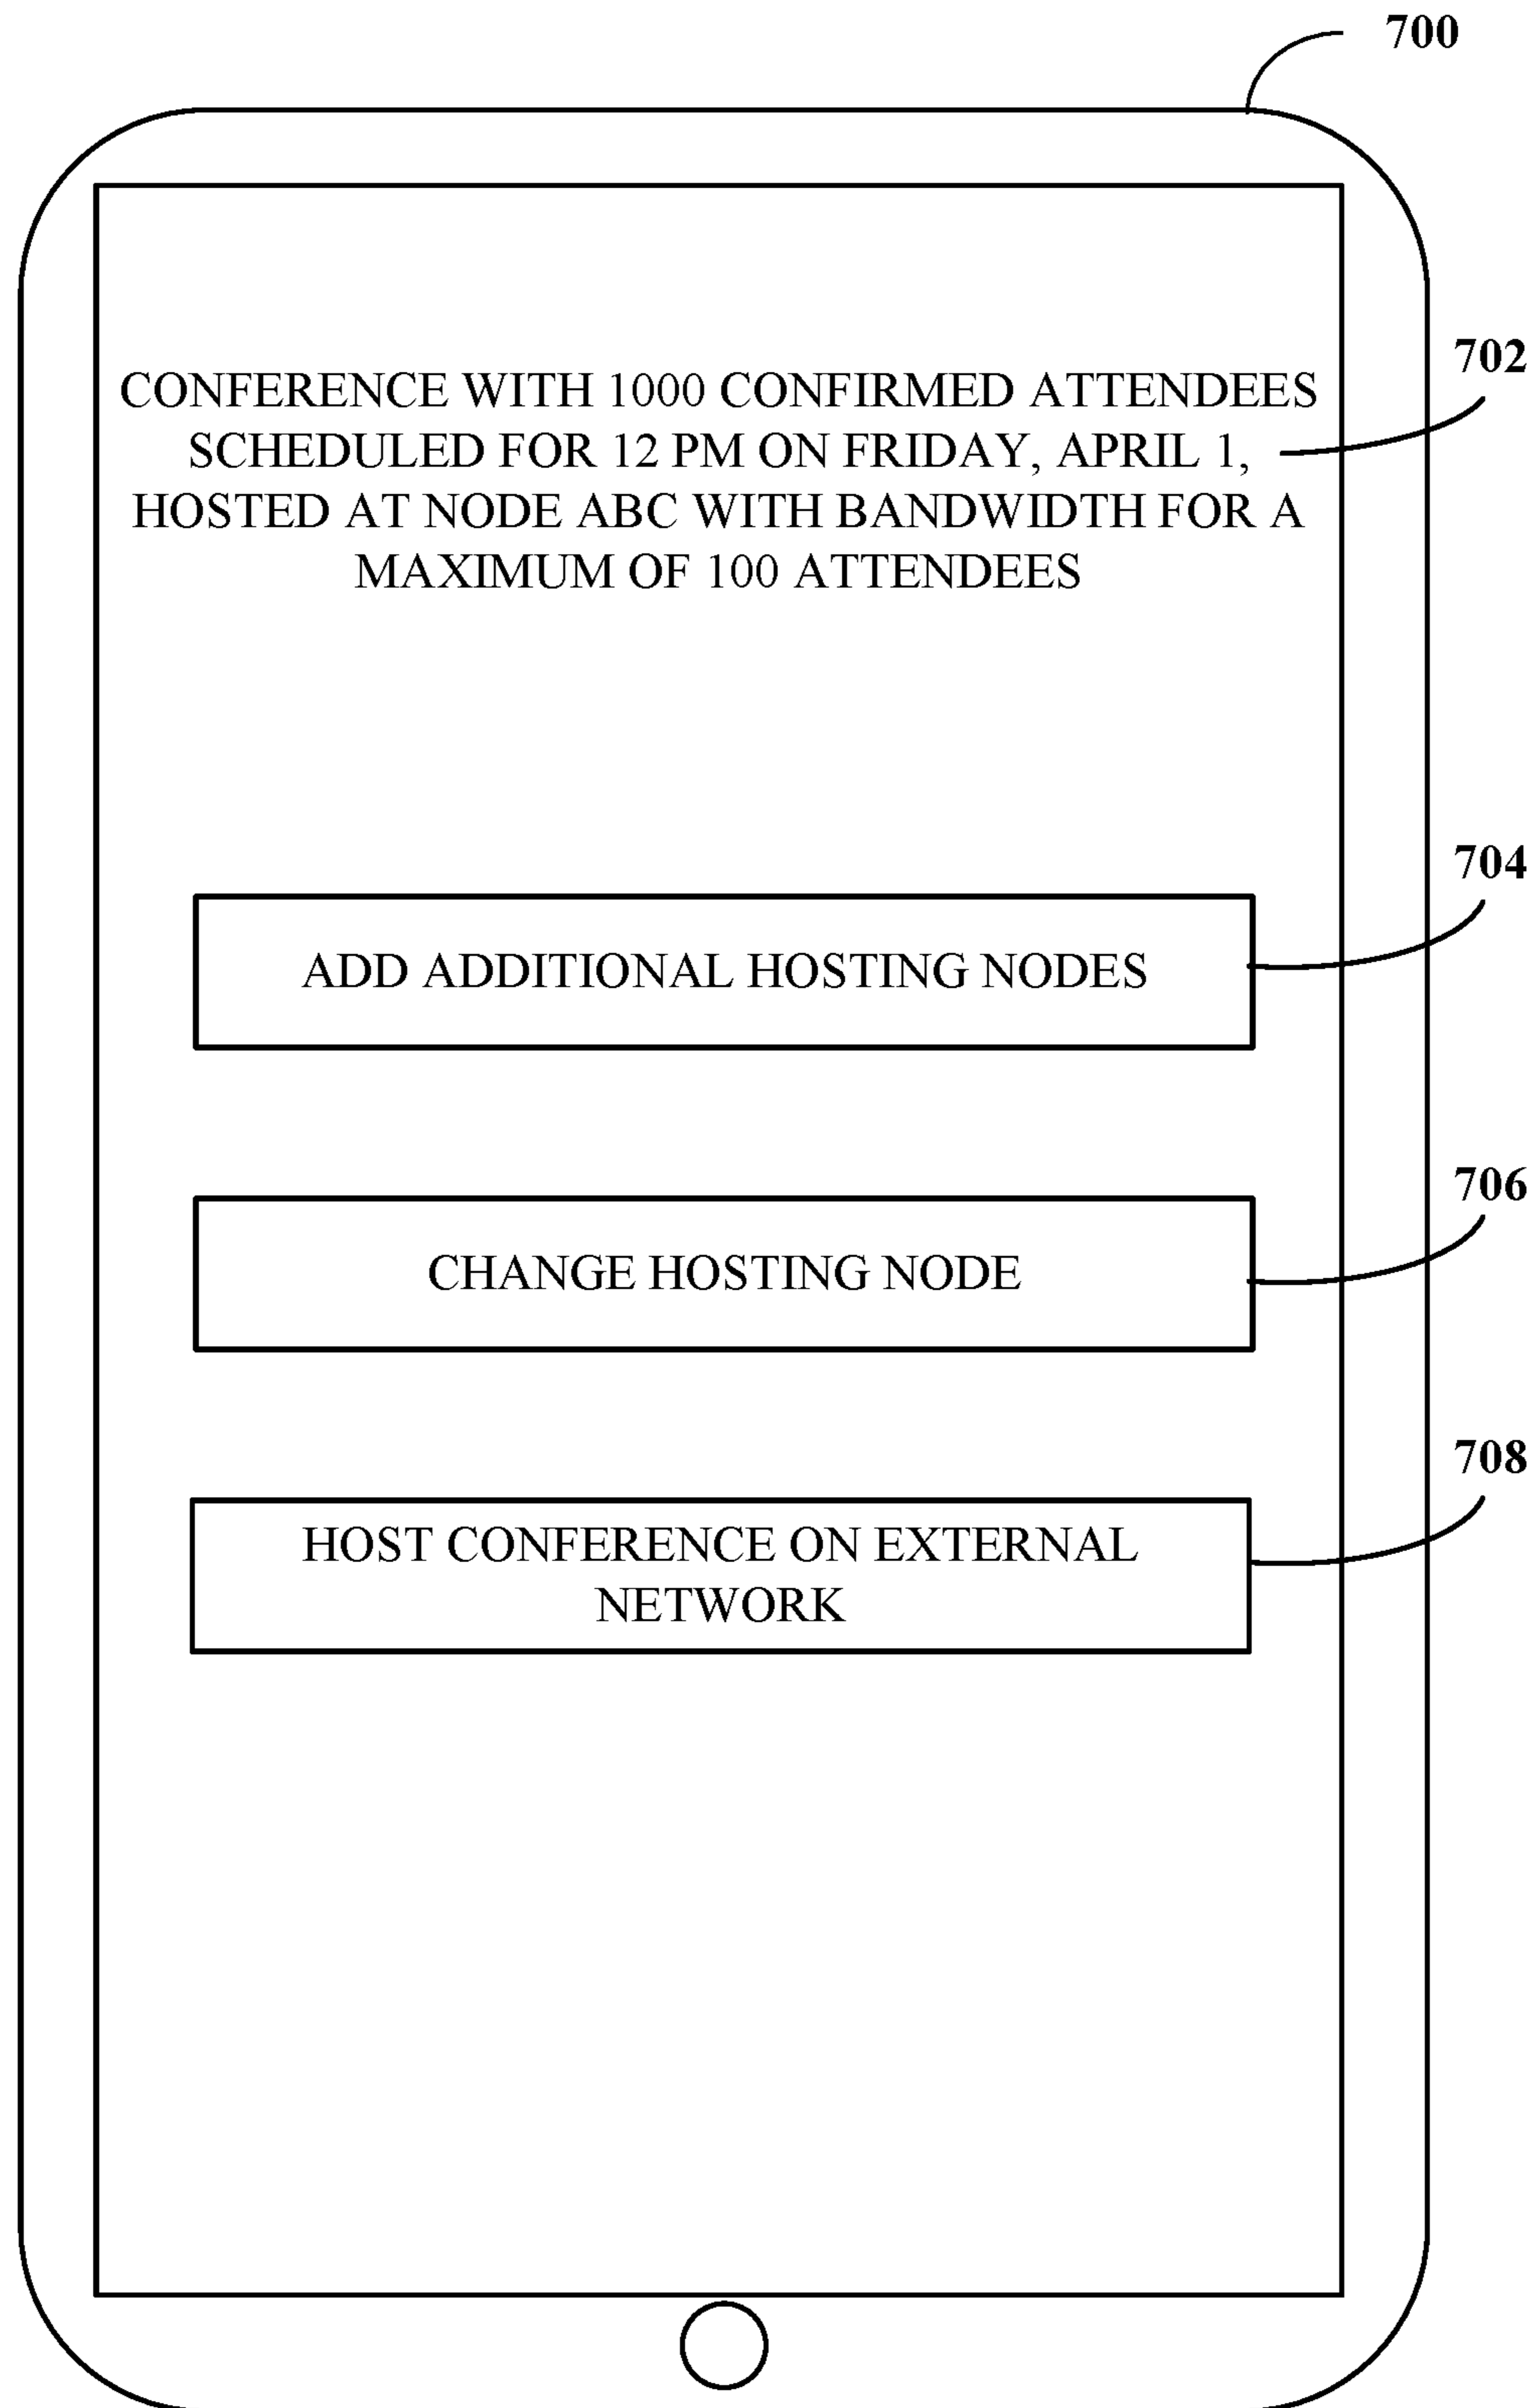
700

702

CONFERENCE WITH 1000 CONFIRMED ATTENDEES SCHEDULED FOR 12 PM ON FRIDAY, APRIL 1, HOSTED AT NODE ABC WITH BANDWIDTH FOR A MAXIMUM OF 100 ATTENDEES

704

ADD ADDITIONAL HOSTING NODES

706

CHANGE HOSTING NODE

708

HOST CONFERENCE ON EXTERNAL NETWORK